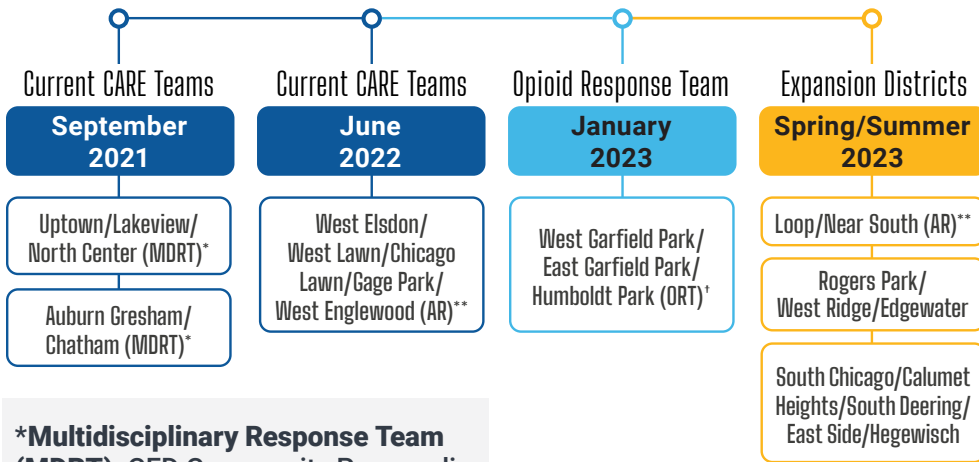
Current CARE Teams

September 2021

Uptown/Lakeview/ North Center (MDRT)*

Auburn Gresham/ Chatham (MDRT)*

Current CARE Teams

June 2022

West Elsdon/ West Lawn/Chicago Lawn/Gage Park/ West Englewood (AR)**

Opioid Response Team

January 2023

West Garfield Park/ East Garfield Park/ Humboldt Park (ORT)†

Expansion Districts

Spring/Summer 2023

Loop/Near South (AR)**

Rogers Park/ West Ridge/Edgewater

South Chicago/Calumet Heights/South Deering/ East Side/Hegewisch

*Multidisciplinary Response Team (MDRT): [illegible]